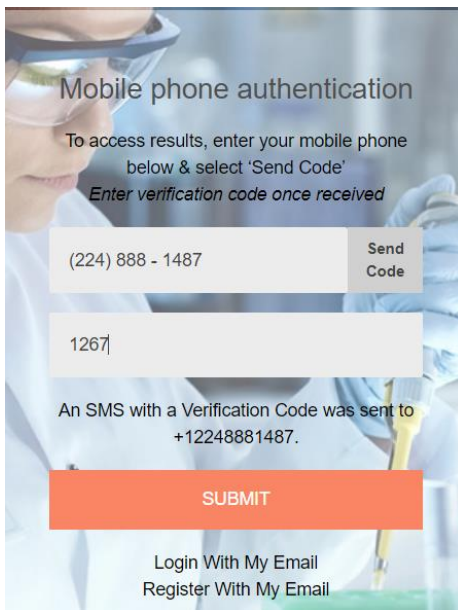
Mobile phone authentication

To access results, enter your mobile phone below & select 'Send Code'
Enter verification code once received

(224) 888 - 1487

Send Code

1267

An SMS with a Verification Code was sent to +12248881487.

SUBMIT

Login With My Email
Register With My Email